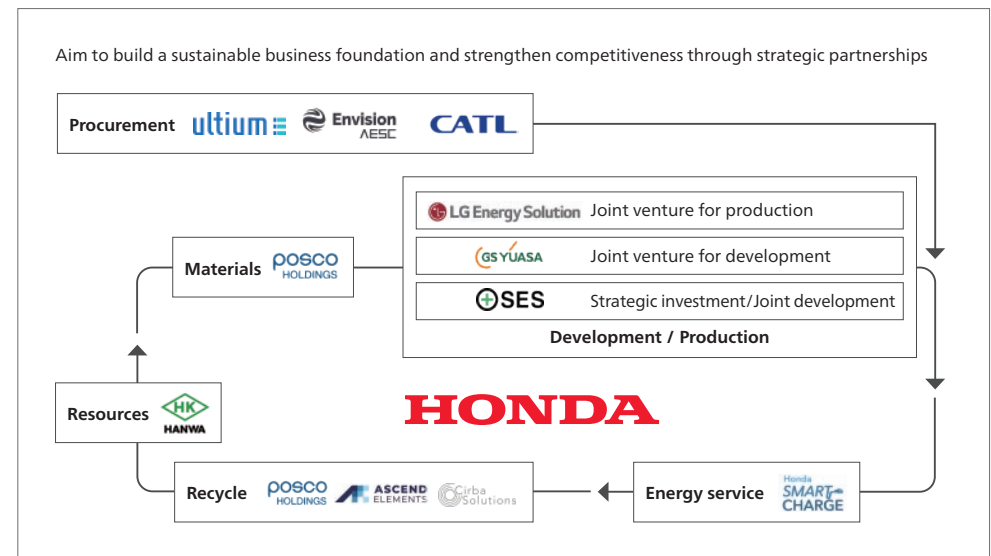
Aim to build a sustainable business foundation and strengthen competitiveness through strategic partnerships

Procurement ultium Envision AESC CATL

LG Energy Solution Joint venture for production

GS YUASA Joint venture for development

SES Strategic investment/Joint development

Development / Production

Materials POSCO HOLDINGS

Resources HK HANWA

HONDA

Recycle POSCO HOLDINGS ASCEND ELEMENTS Cirba Solutions

Energy service Honda SMART CHARGE